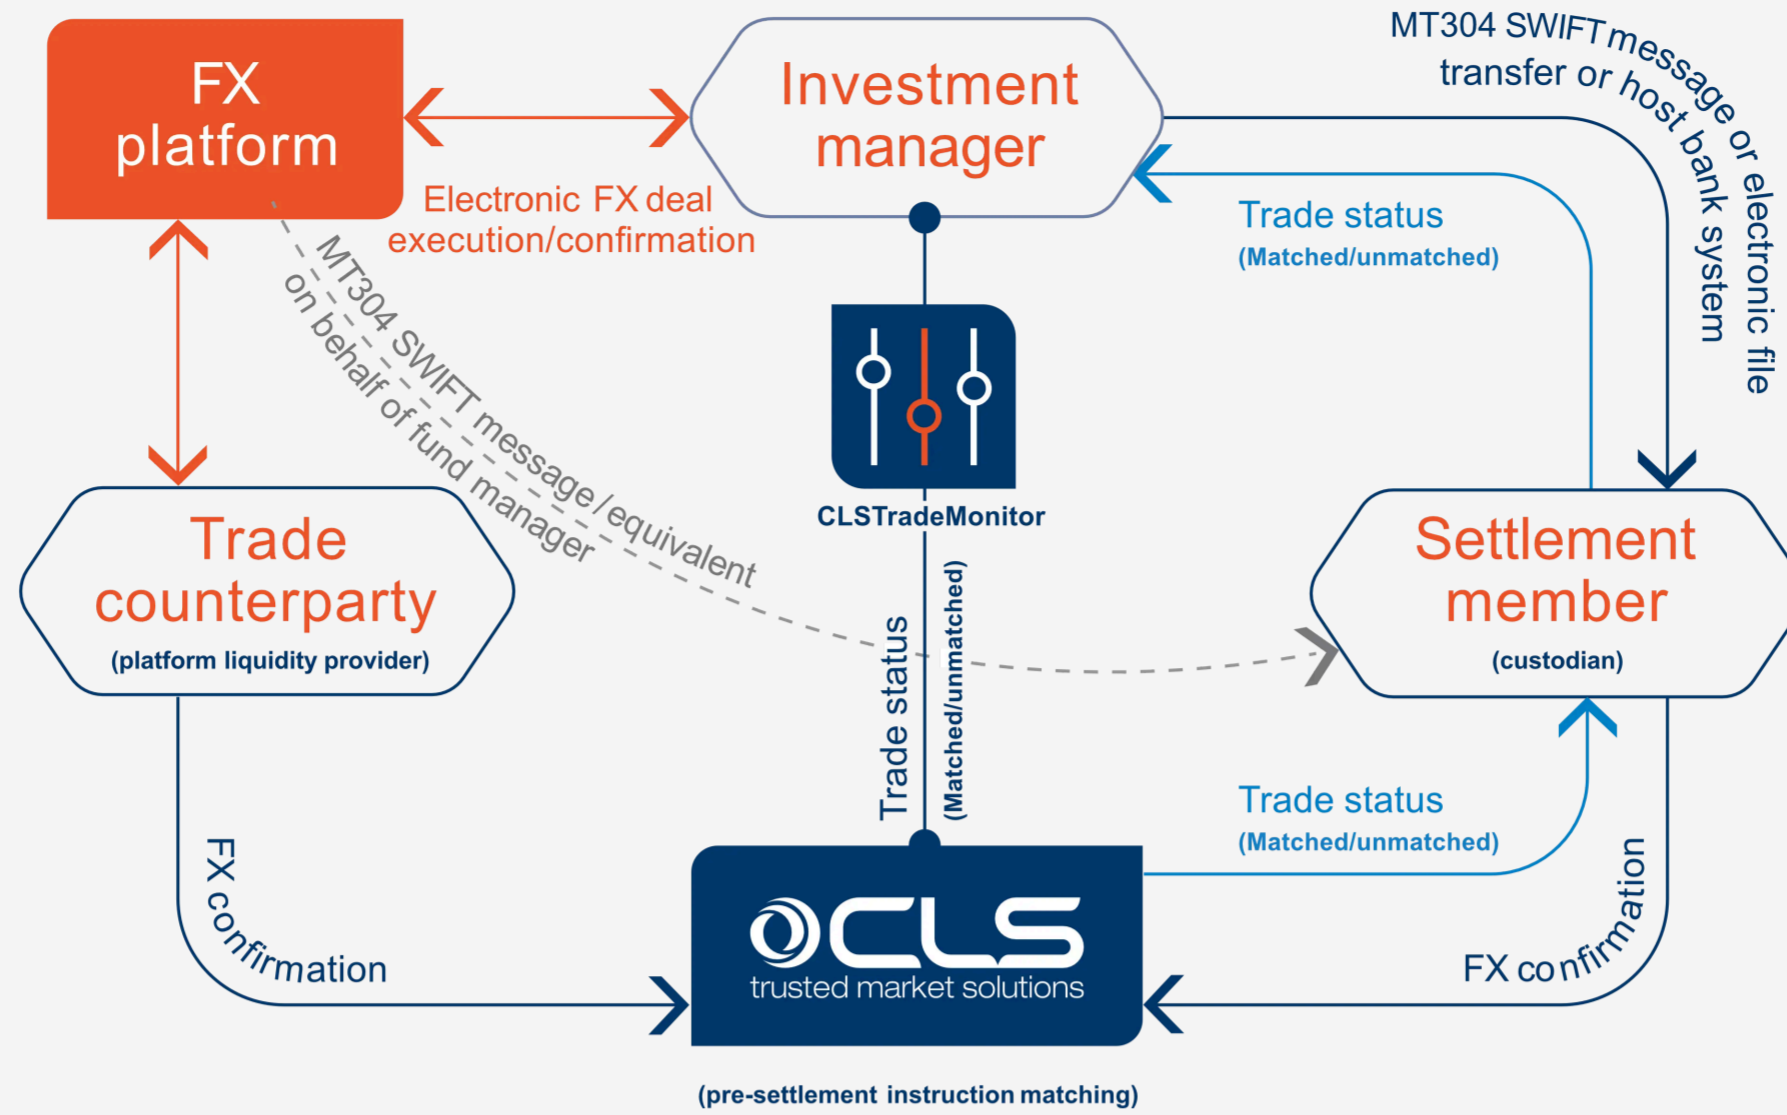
FX platform

Investment manager

MT304 SWIFT message transfer or host bank system or electronic file

Electronic FX deal execution/confirmation

MT304 SWIFT message/equivalent on behalf of fund manager

Trade status
(Matched/unmatched)

CLSTradeMonitor

Trade counterparty
(platform liquidity provider)

Settlement member
(custodian)

Trade status
(Matched/unmatched)

Trade status
(Matched/unmatched)

FX confirmation

FX confirmation

CLS
trusted market solutions

(pre-settlement instruction matching)